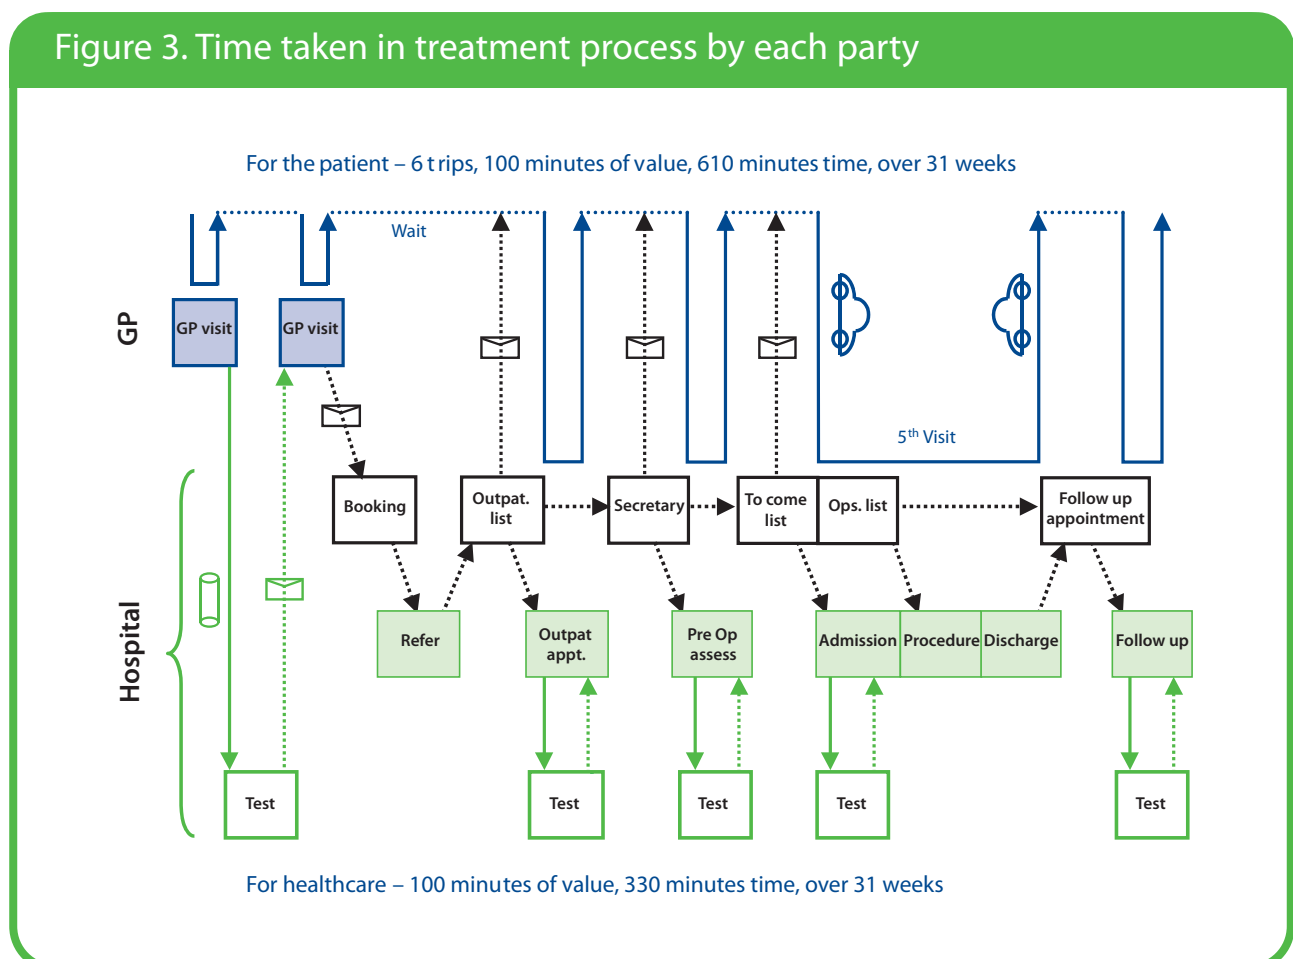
Figure 3. Time taken in treatment process by each party

For the patient – 6 t rips, 100 minutes of value, 610 minutes time, over 31 weeks

Wait

GP

GP visit

GP visit

$5^{th}$ Visit

Hospital

Booking

Outpat. list

Secretary

To come list

Ops. list

Follow up appointment

Refer

Outpat appt.

Pre Op assess

Admission

Procedure

Discharge

Follow up

Test

Test

Test

Test

Test

For healthcare – 100 minutes of value, 330 minutes time, over 31 weeks